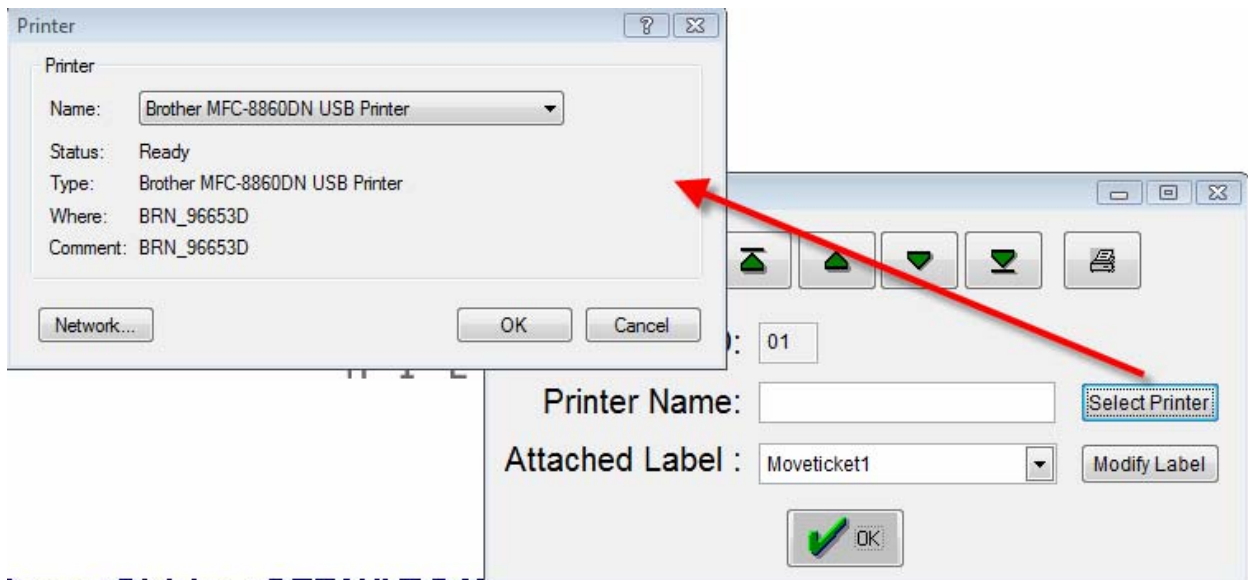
Printer

Printer

Name: Brother MFC-8860DN USB Printer

Status: Ready

Type: Brother MFC-8860DN USB Printer

Where: BRN_96653D

Comment: BRN_96653D

Network...

OK

Cancel

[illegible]): 01

Printer Name:

Select Printer

Attached Label : Moveticket1

Modify Label

OK